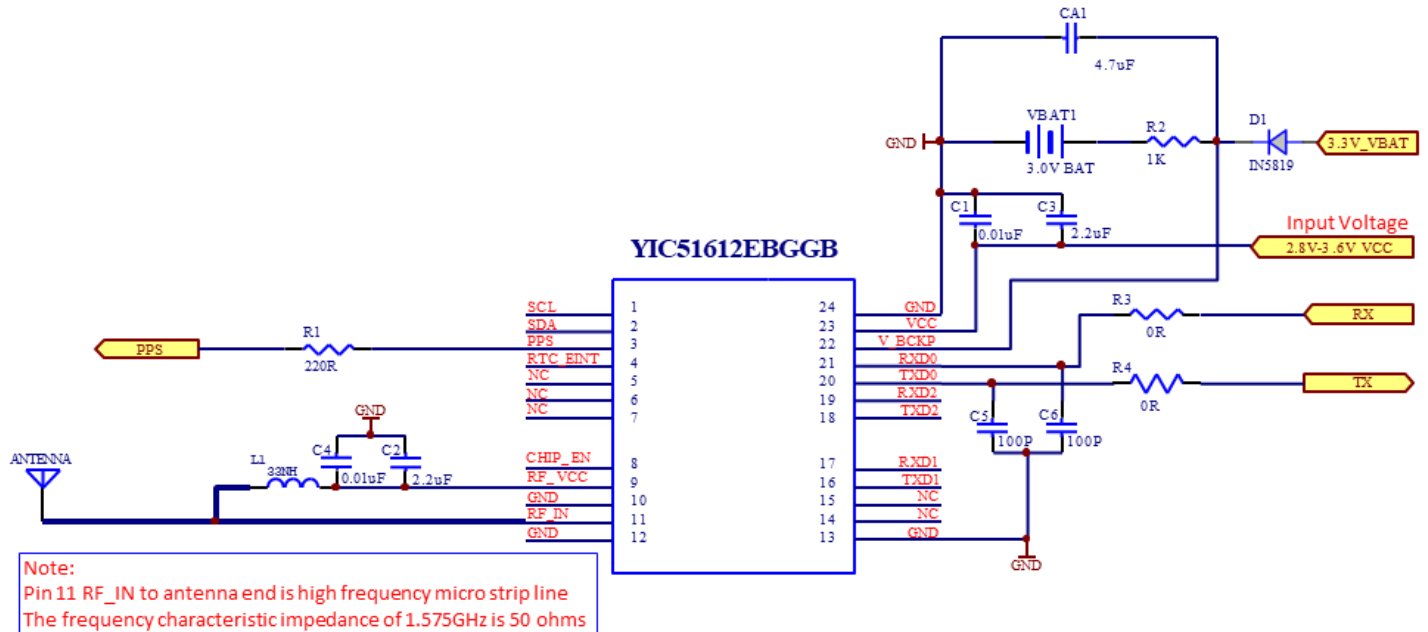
CA1
4.7uF
VBAT1
R2
D1
GND
3.3V_VBAT
3.0V BAT
1K
IN5819
C1
C3
Input Voltage
0.01uF
2.2uF
YIC51612EBGGB
2.8V-3.6V VCC
SCL 1
SDA 2
PPS 3
RTC_EINT 4
NC 5
NC 6
NC 7
CHIP_EN 8
RF_VCC 9
GND 10
RF_IN 11
GND 12
24 GND
23 VCC
22 V_BCKP
21 RXD0
20 TXD0
19 RXD2
18 TXD2
17 RXD1
16 TXD1
15 NC
14 NC
13 GND
R3
RX
0R
R4
TX
0R
PPS
R1
220R
GND
C4
C2
ANTENNA
L1
33NH
0.01uF
2.2uF
C5
C6
100P
100P
GND
Note:
Pin 11 RF_IN to antenna end is high frequency micro strip line
The frequency characteristic impedance of 1.575GHz is 50 ohms